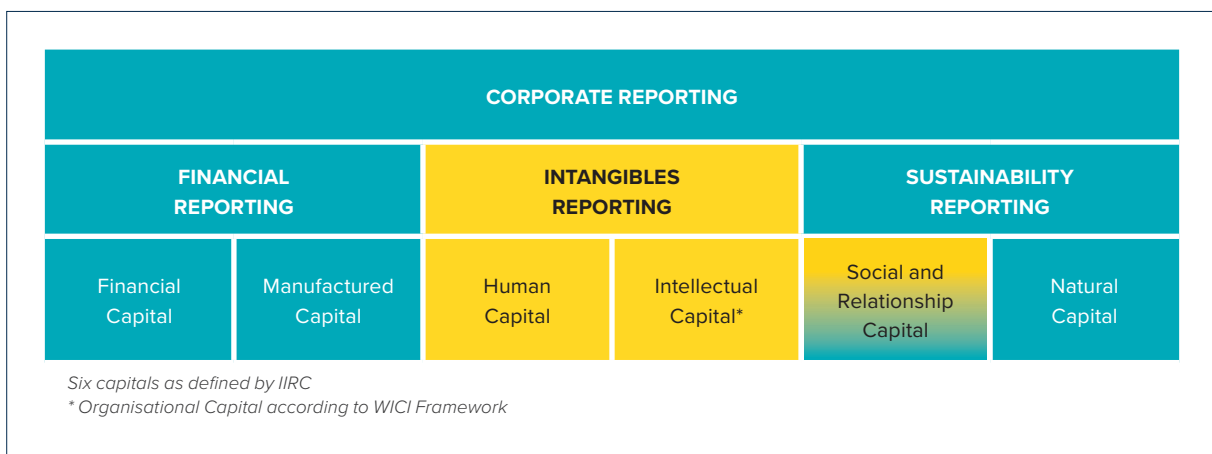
CORPORATE REPORTING

FINANCIAL REPORTING

INTANGIBLES REPORTING

SUSTAINABILITY REPORTING

Financial Capital

Manufactured Capital

Human Capital

Intellectual Capital*

Social and Relationship Capital

Natural Capital

Six capitals as defined by IIRC
* Organisational Capital according to WICI Framework